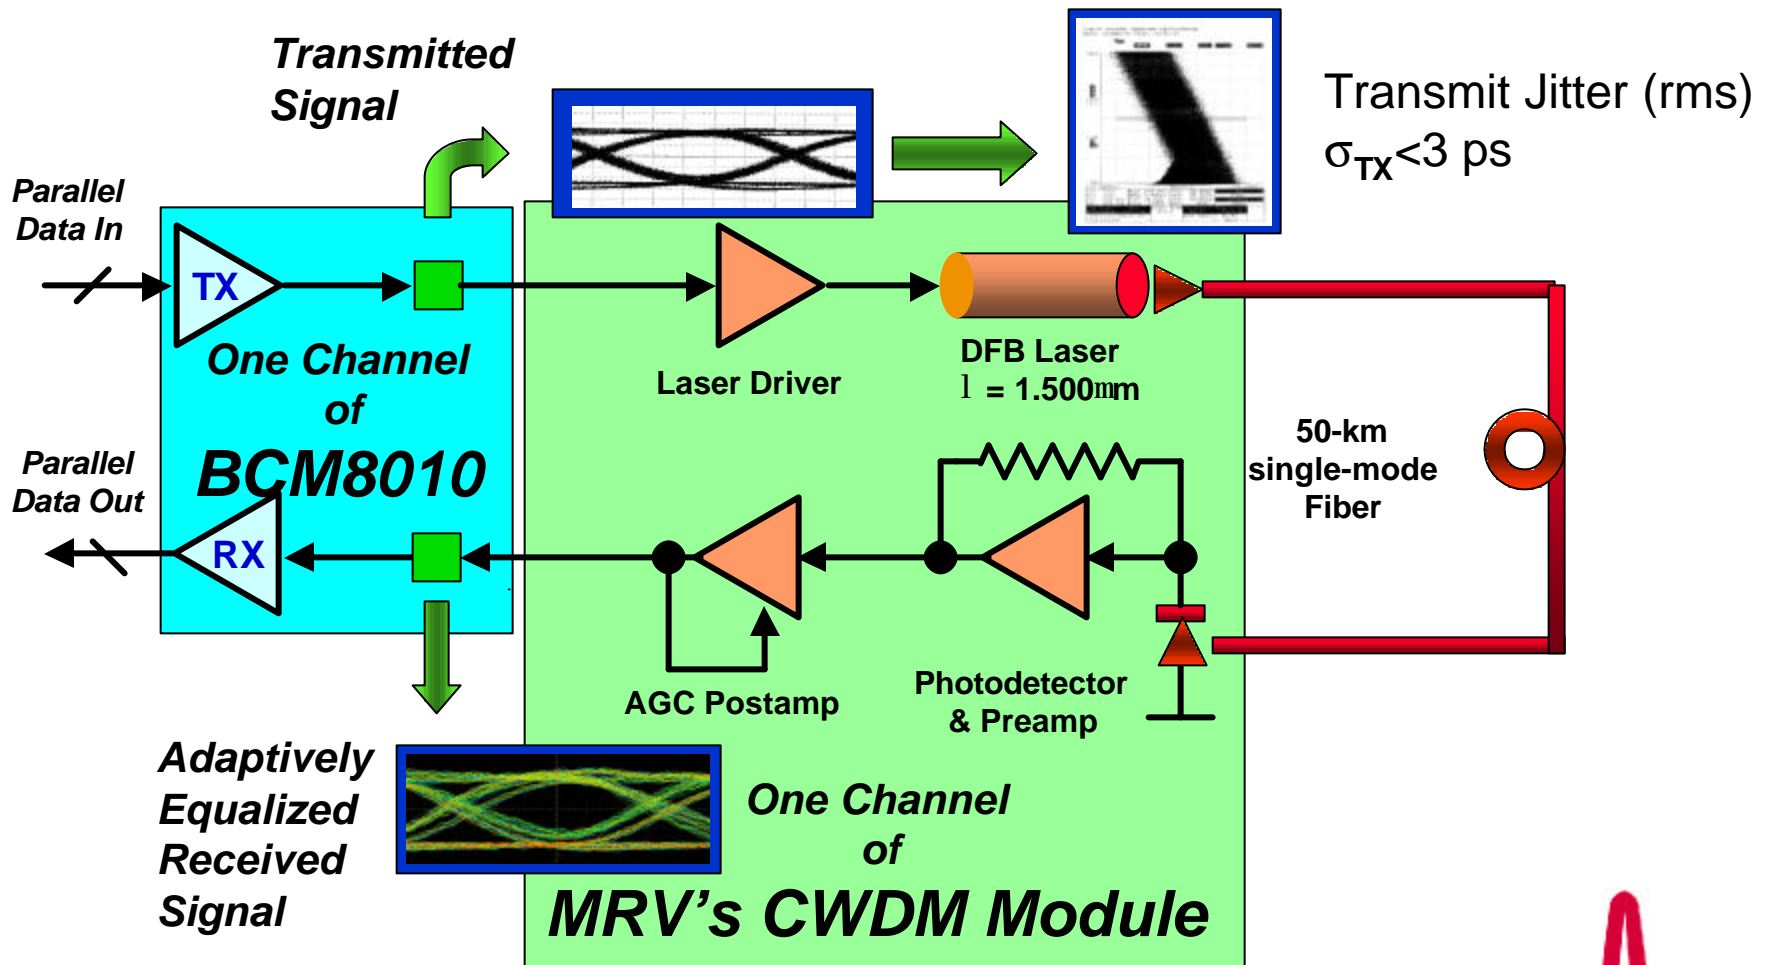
Transmitted Signal

Transmit Jitter (rms)
$\sigma_{TX}$<3 ps

Parallel Data In

TX

One Channel of BCM8010

Laser Driver

DFB Laser
l = 1.500mm

50-km single-mode Fiber

Parallel Data Out

RX

AGC Postamp

Photodetector & Preamp

Adaptively Equalized Received Signal

One Channel of MRV's CWDM Module